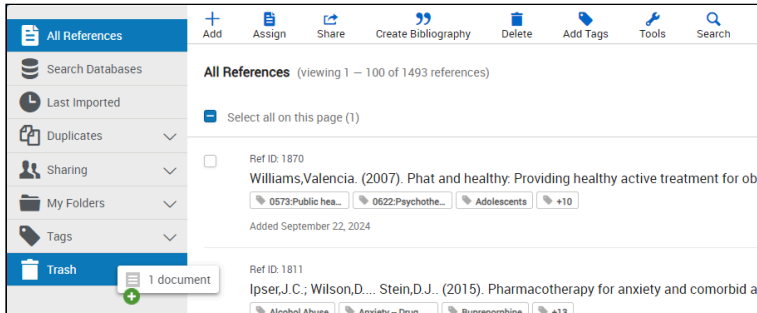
All References
Search Databases
Last Imported
Duplicates
Sharing
My Folders
Tags
Trash
1 document

Add
Assign
Share
Create Bibliography
Delete
Add Tags
Tools
Search

All References (viewing 1 — 100 of 1493 references)

Select all on this page (1)

Ref ID: 1870
Williams,Valencia. (2007). Phat and healthy: Providing healthy active treatment for ob

0573:Public hea...
0622:Psychothe...
Adolescents
+10

Added September 22, 2024

Ref ID: 1811
Ipser,J.C.; Wilson,D.... Stein,D.J.. (2015). Pharmacotherapy for anxiety and comorbid a

Alcohol Abuse
Anxiety – Drug...
Buprenorphine
+13